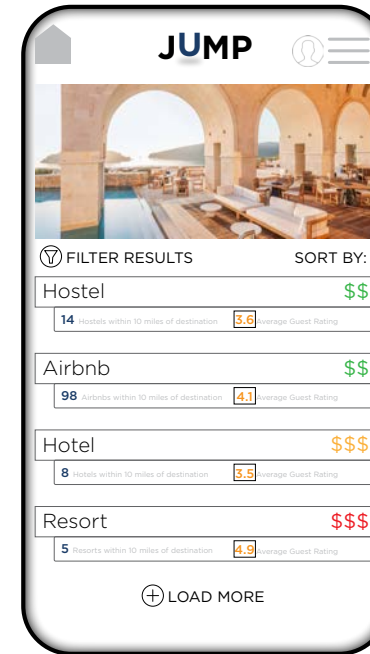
JUMP

FILTER RESULTS

SORT BY:

Hostel $$

14 Hostels within 10 miles of destination 3.6 Average Guest Rating

Airbnb $$

98 Airbnbs within 10 miles of destination 4.1 Average Guest Rating

Hotel $$$

8 Hotels within 10 miles of destination 3.5 Average Guest Rating

Resort $$$

5 Resorts within 10 miles of destination 4.9 Average Guest Rating

LOAD MORE